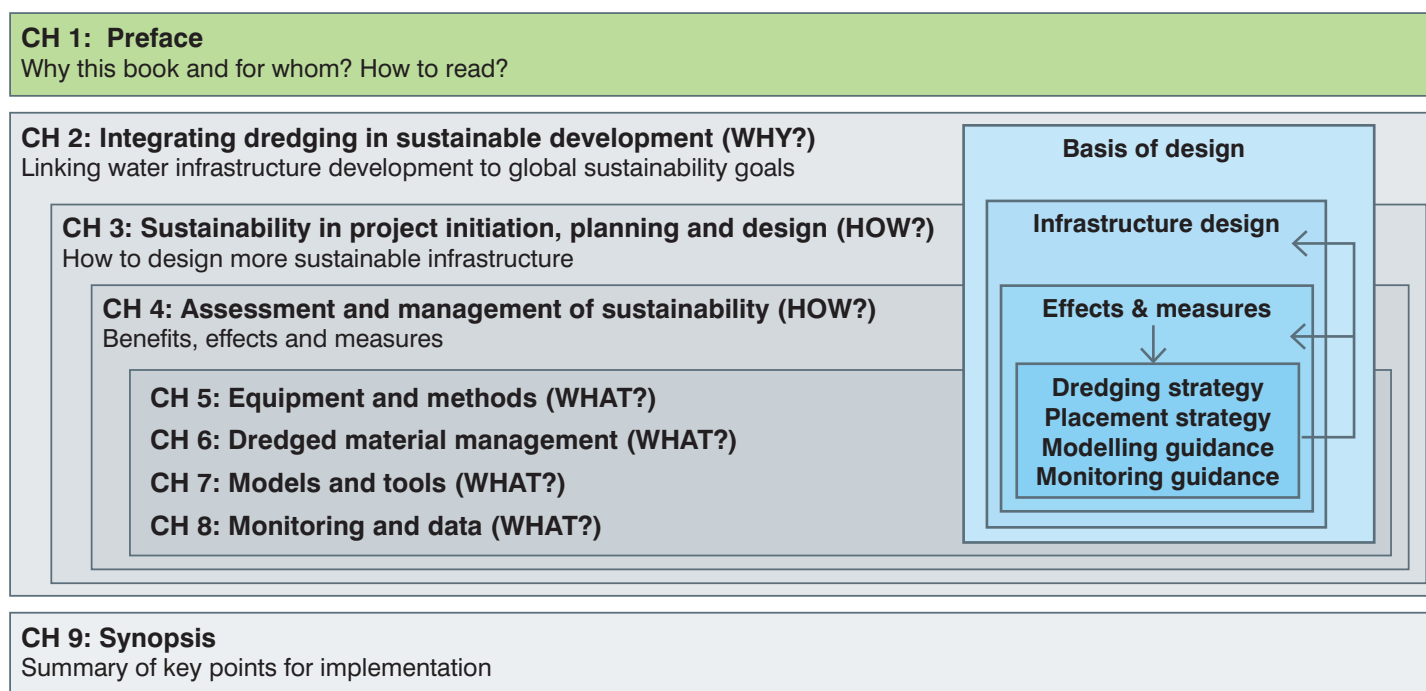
CH 1: Preface
Why this book and for whom? How to read?

CH 2: Integrating dredging in sustainable development (WHY?)
Linking water infrastructure development to global sustainability goals

CH 3: Sustainability in project initiation, planning and design (HOW?)
How to design more sustainable infrastructure

CH 4: Assessment and management of sustainability (HOW?)
Benefits, effects and measures

CH 5: Equipment and methods (WHAT?)

CH 6: Dredged material management (WHAT?)

CH 7: Models and tools (WHAT?)

CH 8: Monitoring and data (WHAT?)

Basis of design

Infrastructure design

Effects & measures

Dredging strategy
Placement strategy
Modelling guidance
Monitoring guidance

CH 9: Synopsis
Summary of key points for implementation